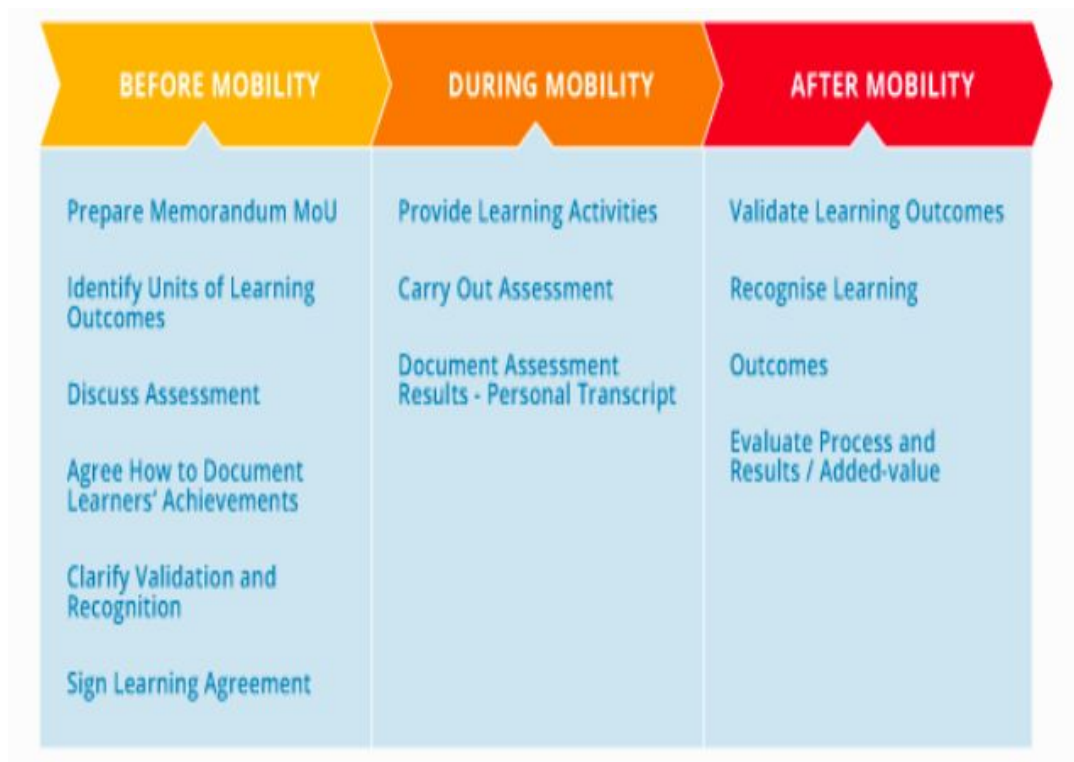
BEFORE MOBILITY

Prepare Memorandum MoU

Identify Units of Learning Outcomes

Discuss Assessment

Agree How to Document Learners' Achievements

Clarify Validation and Recognition

Sign Learning Agreement

DURING MOBILITY

Provide Learning Activities

Carry Out Assessment

Document Assessment Results - Personal Transcript

AFTER MOBILITY

Validate Learning Outcomes

Recognise Learning

Outcomes

Evaluate Process and Results / Added-value